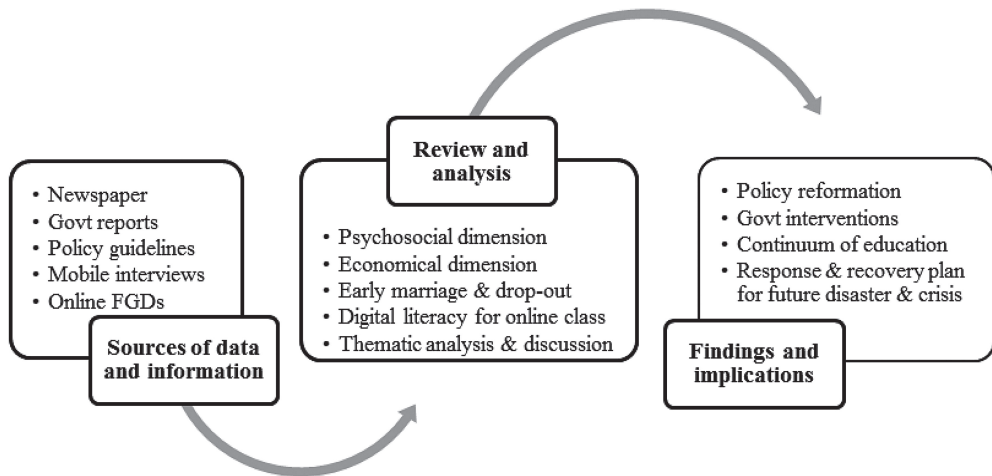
• Newspaper
• Govt reports
• Policy guidelines
• Mobile interviews
• Online FGDs

Sources of data and information

Review and analysis

• Psychosocial dimension
• Economical dimension
• Early marriage & drop-out
• Digital literacy for online class
• Thematic analysis & discussion

• Policy reformation
• Govt interventions
• Continuum of education
• Response & recovery plan for future disaster & crisis

Findings and implications